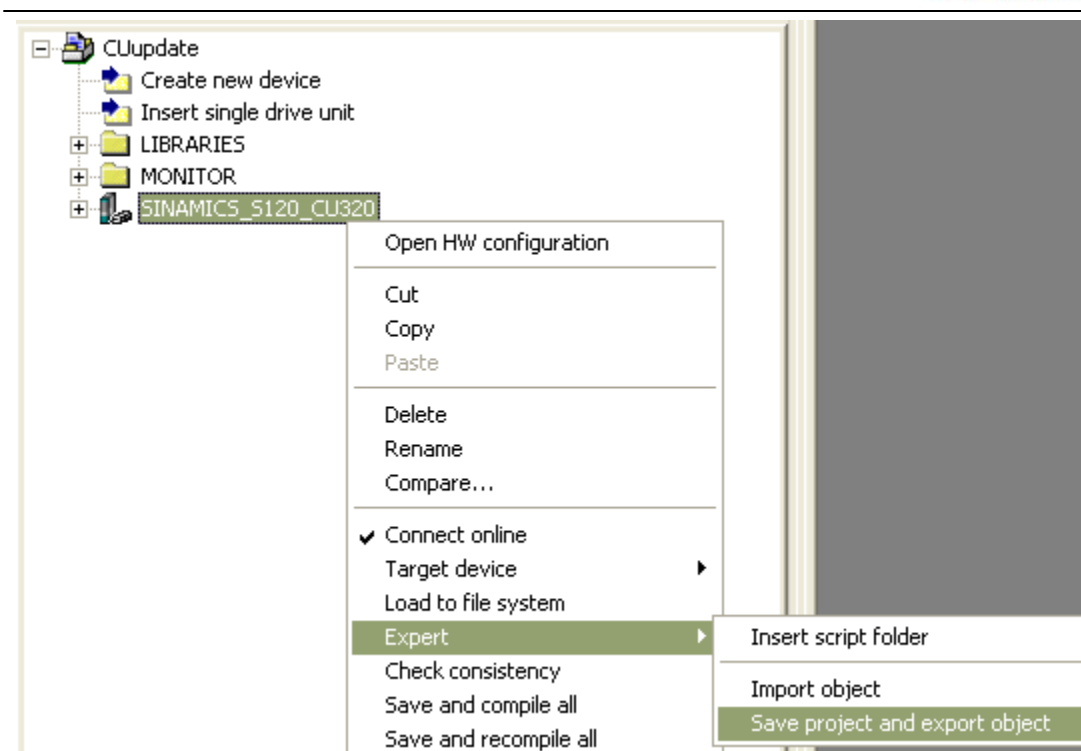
CUupdate
Create new device
Insert single drive unit
LIBRARIES
MONITOR
SINAMICS_S120_CU320

Open HW configuration

Cut
Copy
Paste

Delete
Rename
Compare...

Connect online
Target device
Load to file system
Expert
Check consistency
Save and compile all
Save and recompile all

Insert script folder

Import object
Save project and export object